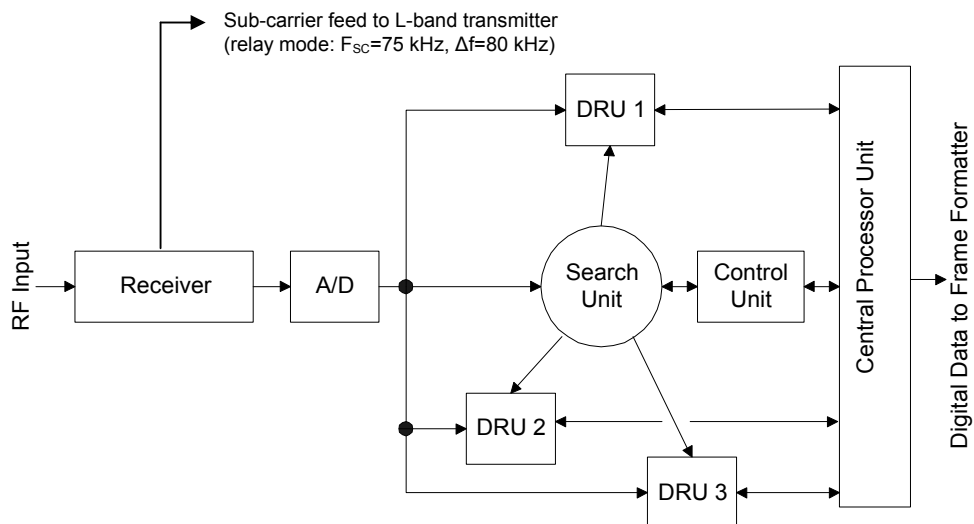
Sub-carrier feed to L-band transmitter
(relay mode: $F_{SC}$=75 kHz, Δf=80 kHz)

DRU 1

Central Processor Unit

Digital Data to Frame Formatter

RF Input

Receiver

A/D

Search Unit

Control Unit

DRU 2

DRU 3